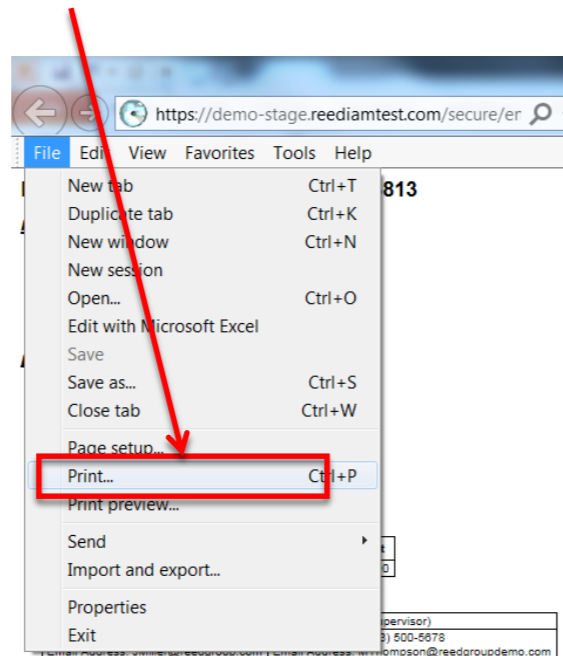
https://demo-stage.reediamtest.com/secure/er

File Edit View Favorites Tools Help

813

New tab Ctrl+T
Duplicate tab Ctrl+K
New window Ctrl+N
New session
Open... Ctrl+O
Edit with Microsoft Excel
Save
Save as... Ctrl+S
Close tab Ctrl+W
Page setup...
Print... Ctrl+P
Print preview...
Send
Import and export...
Properties
Exit

pervisor)
) 500-5678
Email Address: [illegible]@reedgroup.com Email Address: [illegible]hompson@reedgroupdemo.com